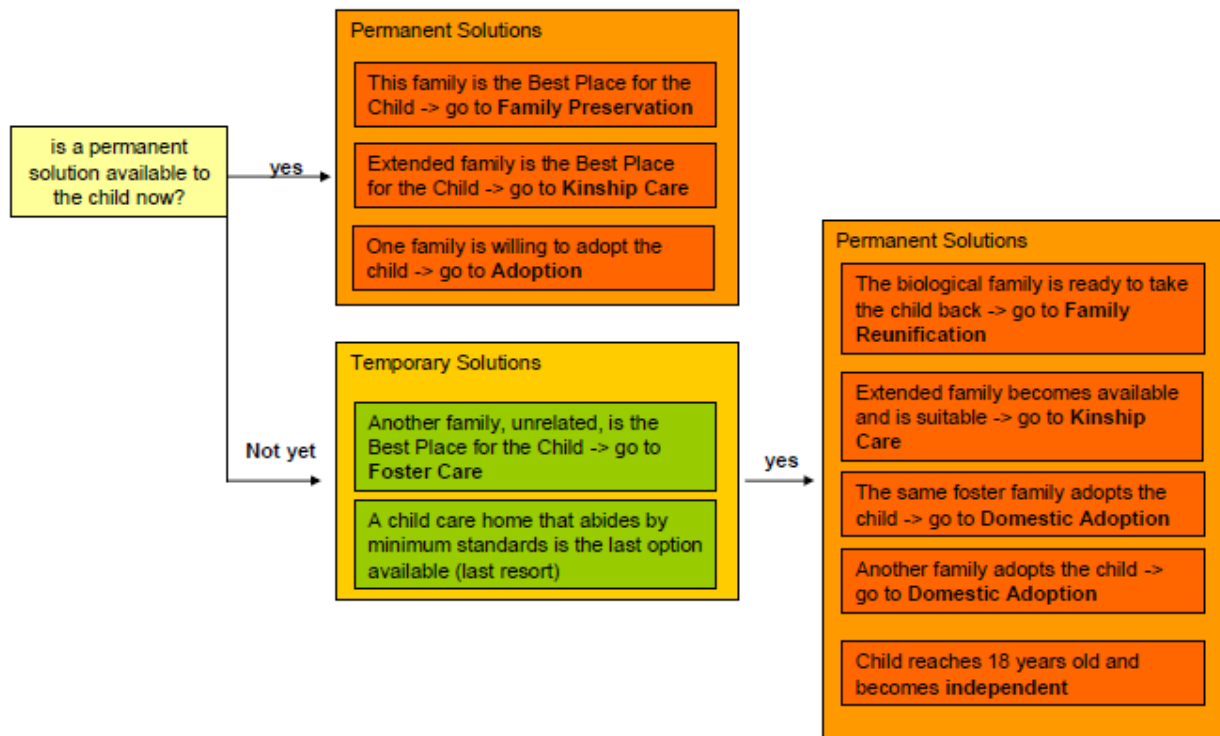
is a permanent solution available to the child now?

yes

Permanent Solutions

This family is the Best Place for the Child -> go to **Family Preservation**

Extended family is the Best Place for the Child -> go to **Kinship Care**

One family is willing to adopt the child -> go to **Adoption**

Not yet

Temporary Solutions

Another family, unrelated, is the Best Place for the Child -> go to **Foster Care**

A child care home that abides by minimum standards is the last option available (last resort)

yes

Permanent Solutions

The biological family is ready to take the child back -> go to **Family Reunification**

Extended family becomes available and is suitable -> go to **Kinship Care**

The same foster family adopts the child -> go to **Domestic Adoption**

Another family adopts the child -> go to **Domestic Adoption**

Child reaches 18 years old and becomes **independent**